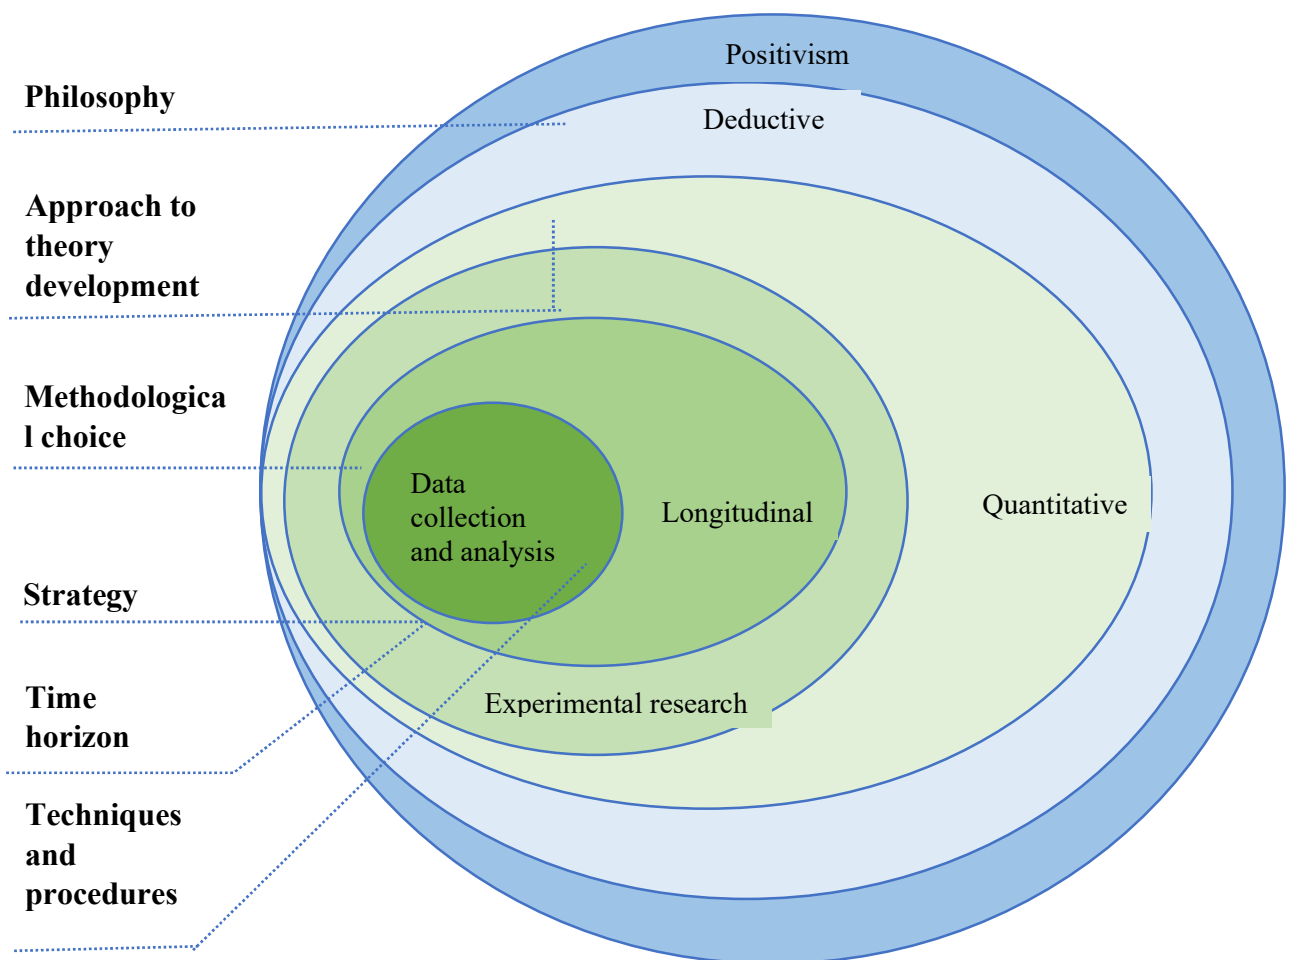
Philosophy

Approach to theory development

Methodologica l choice

Strategy

Time horizon

Techniques and procedures

Positivism

Deductive

Quantitative

Experimental research

Longitudinal

Data collection and analysis